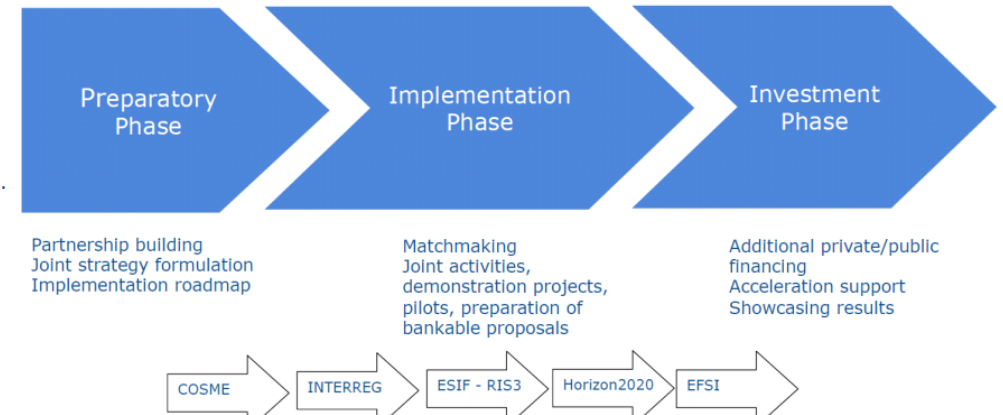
Preparatory Phase

Implementation Phase

Investment Phase

Partnership building
Joint strategy formulation
Implementation roadmap

Matchmaking
Joint activities, demonstration projects, pilots, preparation of bankable proposals

Additional private/public financing
Acceleration support
Showcasing results

COSME

INTERREG

ESIF - RIS3

Horizon2020

EFSI